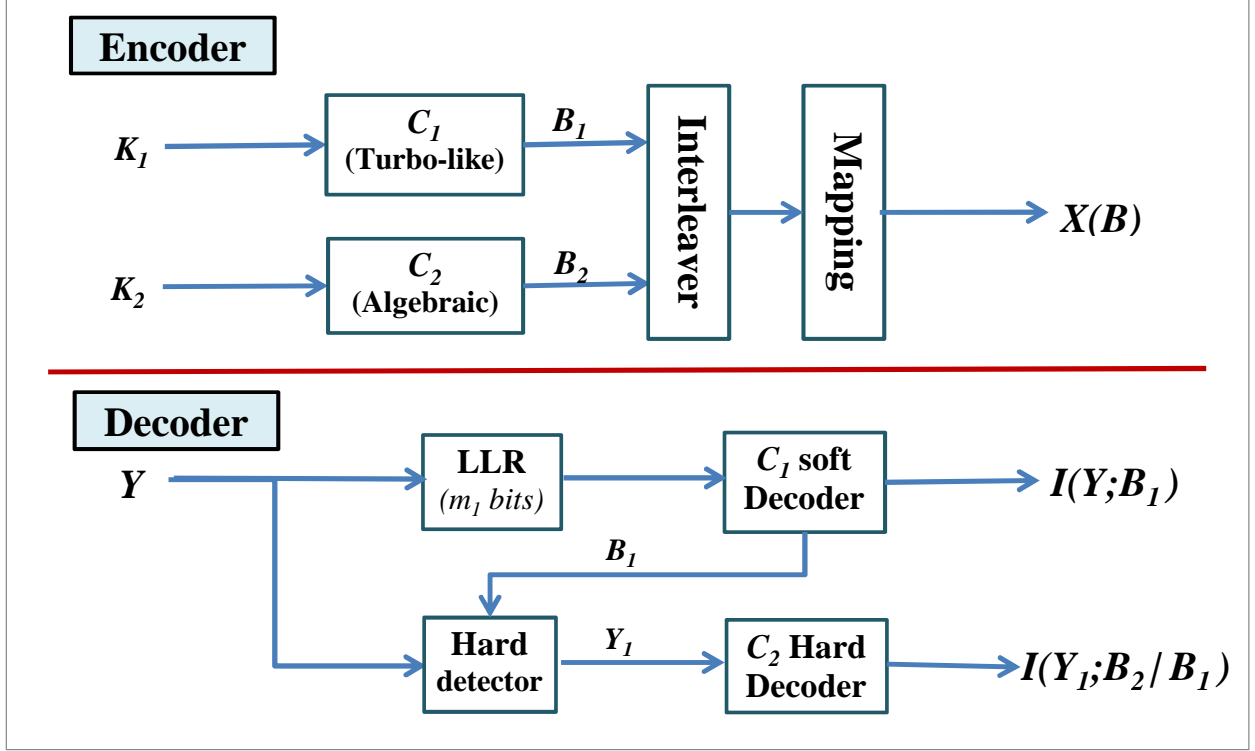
Encoder

$K_1$

$C_1$ (Turbo-like)

$B_1$

$K_2$

$C_2$ (Algebraic)

$B_2$

Interleaver

Mapping

$X(B)$

Decoder

$Y$

LLR ($m_1$ bits)

$C_1$ soft Decoder

$I(Y;B_1)$

$B_1$

Hard detector

$Y_1$

$C_2$ Hard Decoder

$I(Y_1;B_2/B_1)$